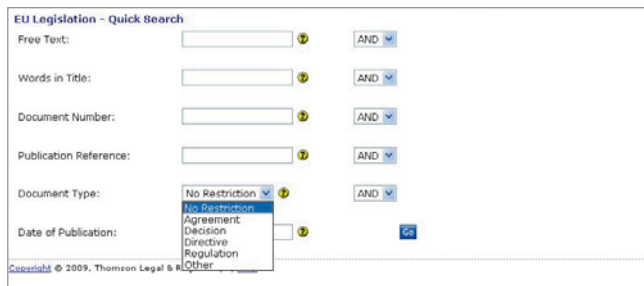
EU Legislation - Quick Search

Free Text: ? AND

Words in Title: ? AND

Document Number: ? AND

Publication Reference: ? AND

Document Type: No Restriction ? AND

No Restriction
Agreement
Decision
Directive
Regulation
Other

Date of Publication: ? Go

Copyright © 2009, Thomson Legal & R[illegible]